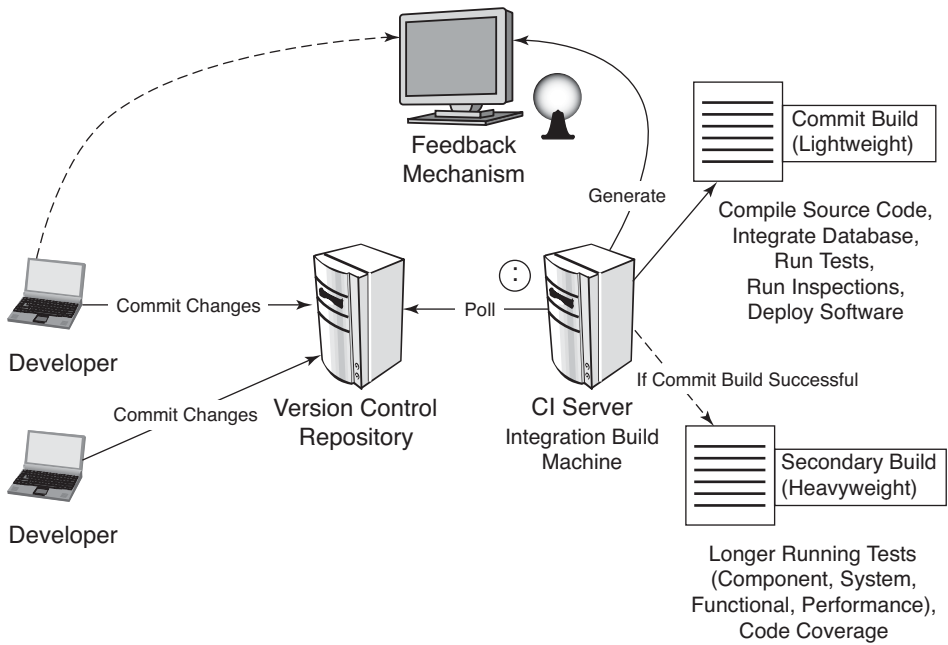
Feedback Mechanism

Generate

Commit Build (Lightweight)

Compile Source Code, Integrate Database, Run Tests, Run Inspections, Deploy Software

Commit Changes

Poll

Developer

If Commit Build Successful

Commit Changes

Version Control Repository

CI Server

Integration Build Machine

Secondary Build (Heavyweight)

Developer

Longer Running Tests (Component, System, Functional, Performance), Code Coverage